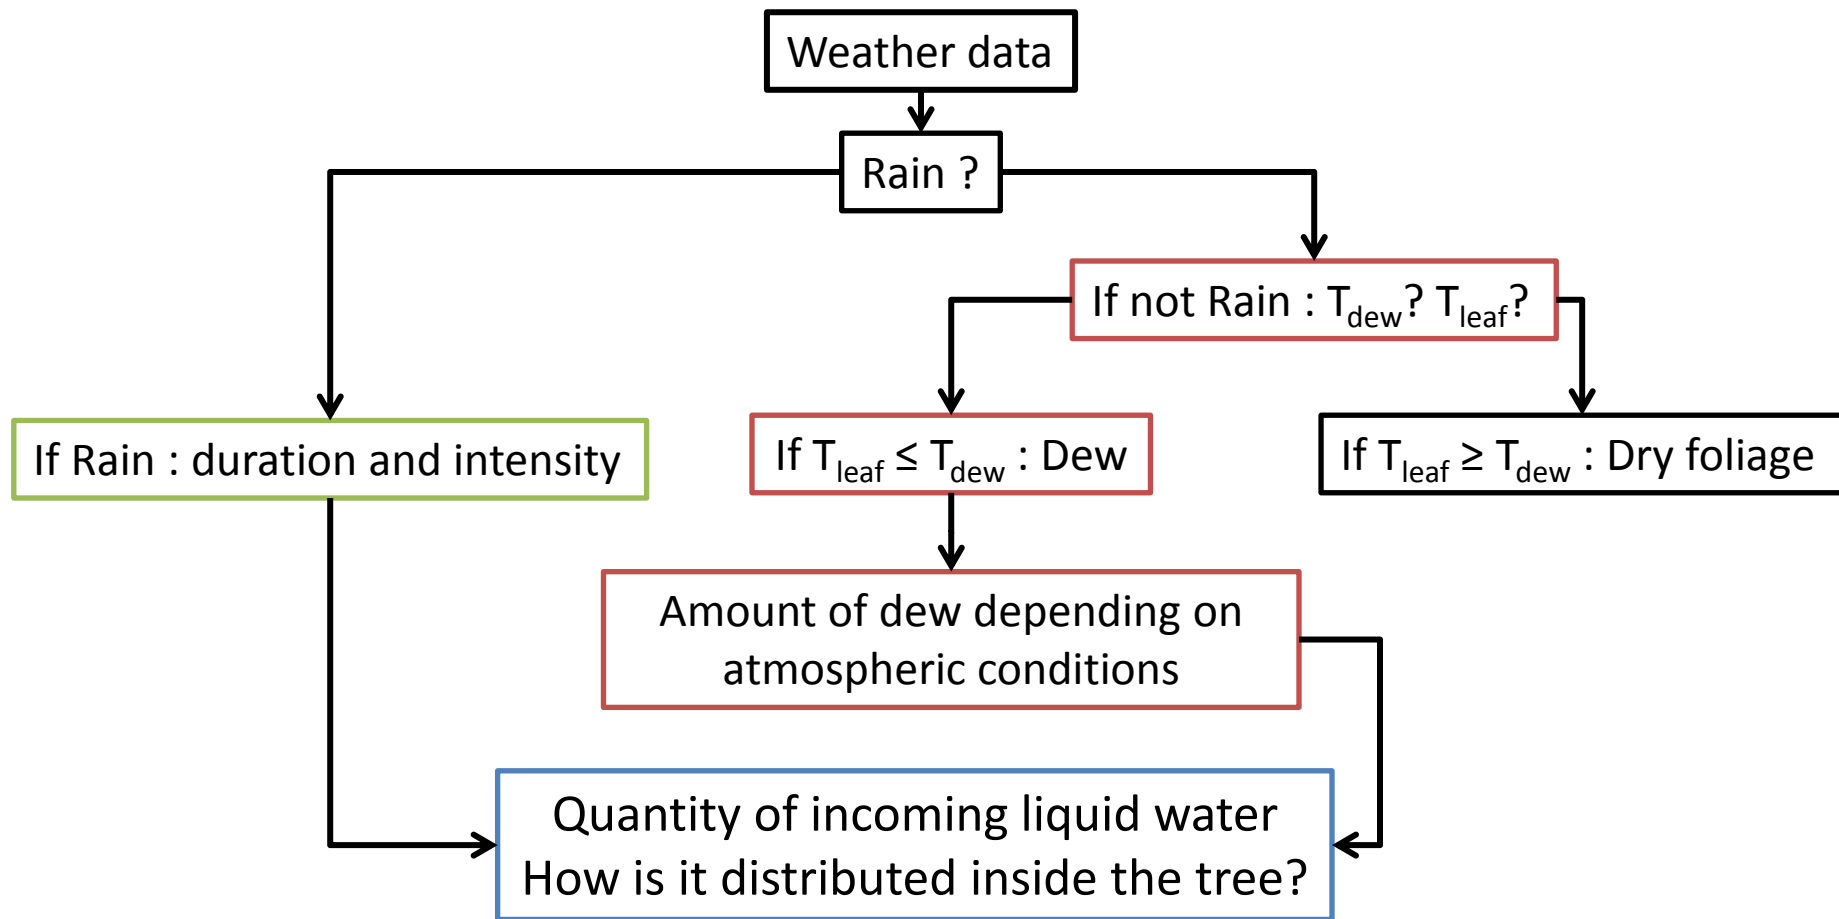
Weather data

Rain ?

If not Rain : $T_{dew}$? $T_{leaf}$?

If Rain : duration and intensity

If $T_{leaf} \leq T_{dew}$ : Dew

If $T_{leaf} \geq T_{dew}$ : Dry foliage

Amount of dew depending on atmospheric conditions

Quantity of incoming liquid water
How is it distributed inside the tree?